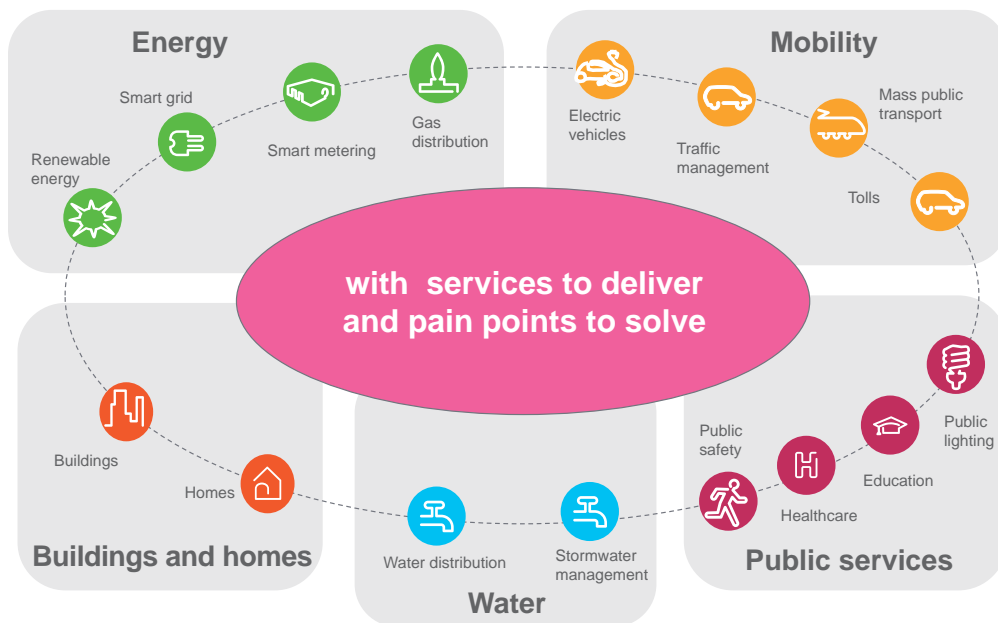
Energy

Smart grid

Smart metering

Gas distribution

Renewable energy

Mobility

Electric vehicles

Traffic management

Mass public transport

Tolls

with services to deliver and pain points to solve

Buildings

Homes

Buildings and homes

Water distribution

Stormwater management

Water

Public safety

Healthcare

Education

Public lighting

Public services